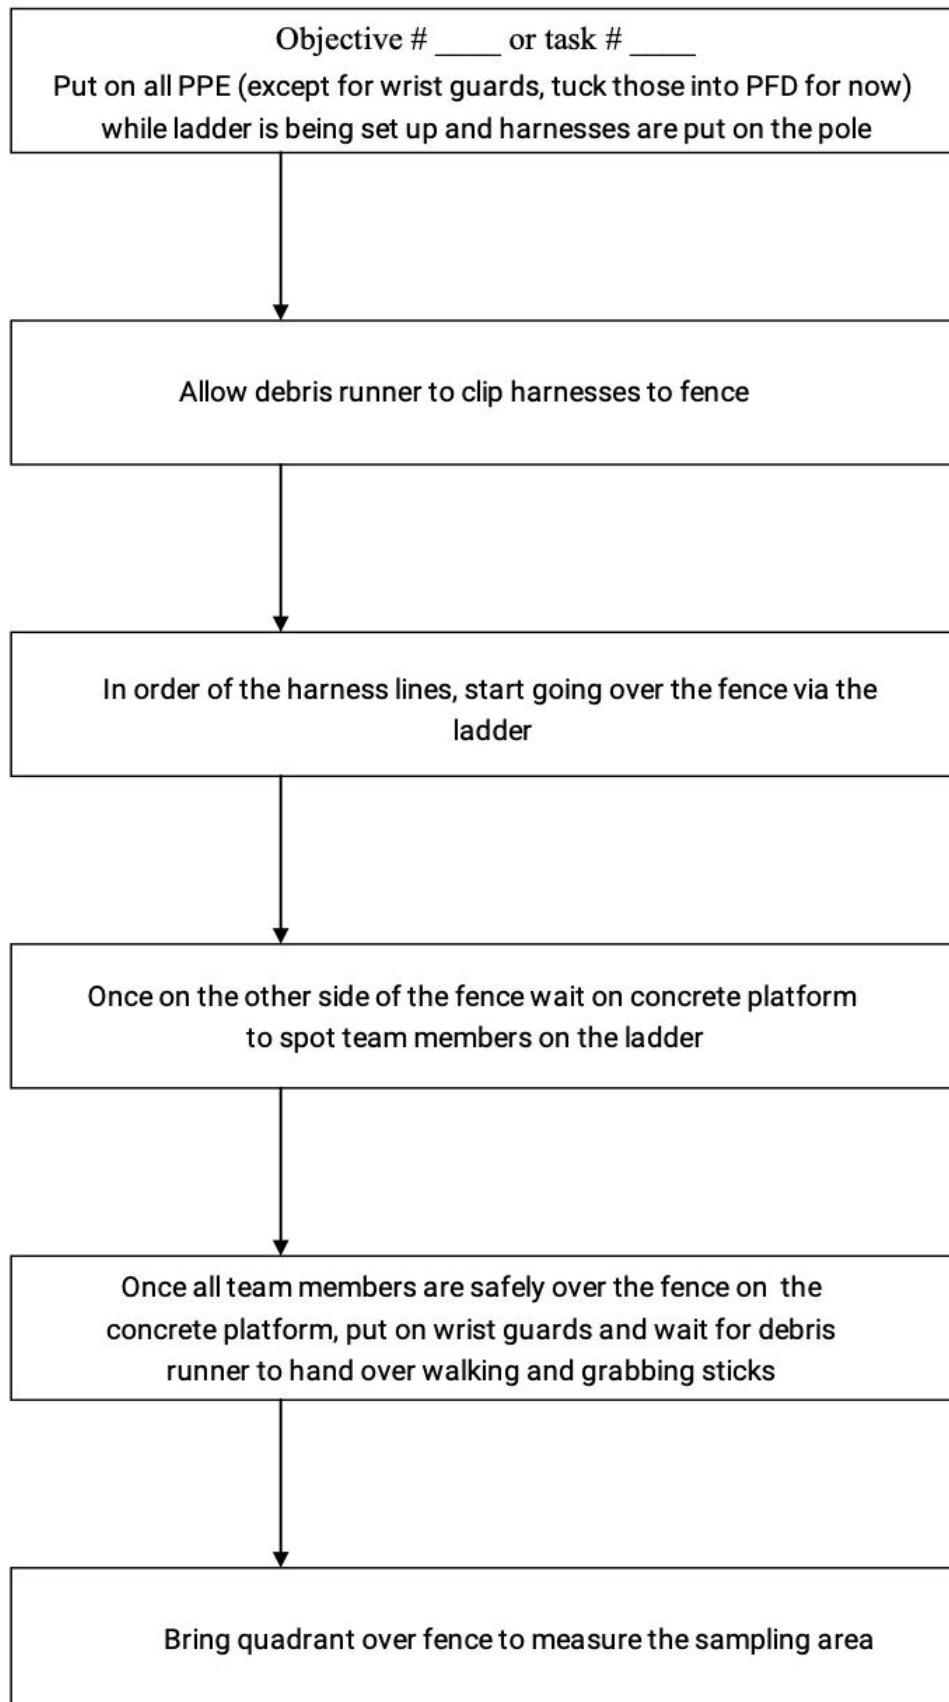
Objective # ____ or task # ____
Put on all PPE (except for wrist guards, tuck those into PFD for now) while ladder is being set up and harnesses are put on the pole

Allow debris runner to clip harnesses to fence

In order of the harness lines, start going over the fence via the ladder

Once on the other side of the fence wait on concrete platform to spot team members on the ladder

Once all team members are safely over the fence on the concrete platform, put on wrist guards and wait for debris runner to hand over walking and grabbing sticks

Bring quadrant over fence to measure the sampling area